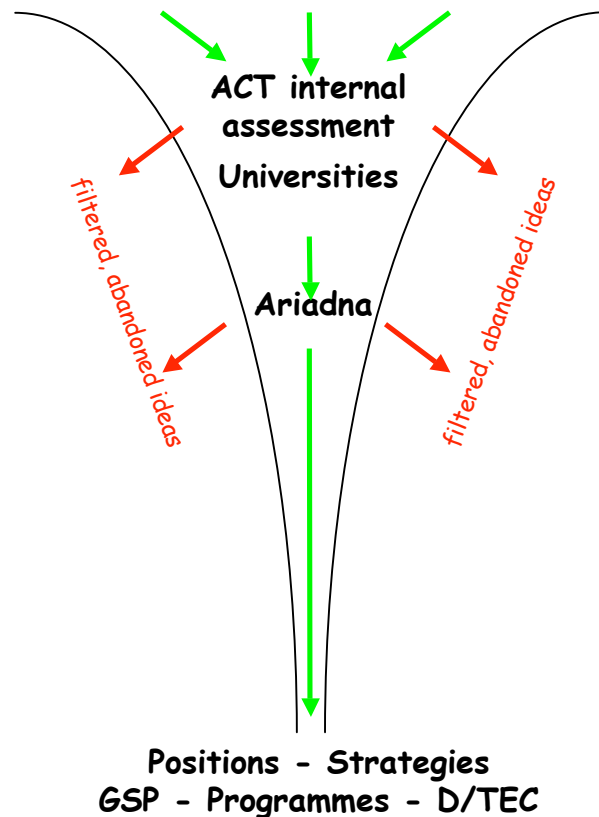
ACT internal assessment

Universities

filtered, abandoned ideas

filtered, abandoned ideas

Ariadna

filtered, abandoned ideas

filtered, abandoned ideas

Positions - Strategies
GSP - Programmes - D/TEC